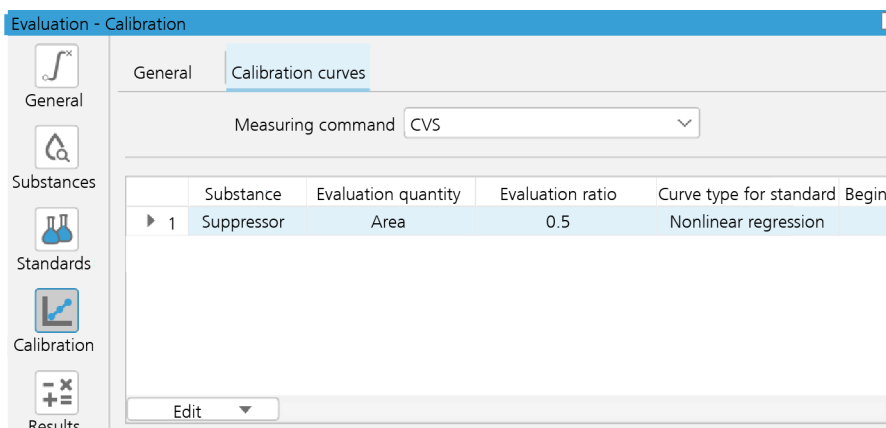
Evaluation - Calibration

General

Substances

Standards

Calibration

Results

General | Calibration curves

Measuring command CVS

| | Substance | Evaluation quantity | Evaluation ratio | Curve type for standard | Begin |
|---|---|---|---|---|---|
| 1 | Suppressor | Area | 0.5 | Nonlinear regression | |

Edit